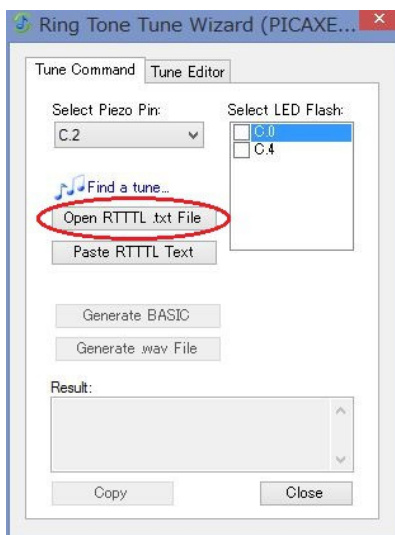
Ring Tone Tune Wizard (PICAXE...

Tune Command
Tune Editor

Select Piezo Pin:
C.2

Select LED Flash:
C.0
C.4

Find a tune...

Open RTTTL .txt File

Paste RTTTL Text

Generate BASIC

Generate .wav File

Result:

Copy

Close